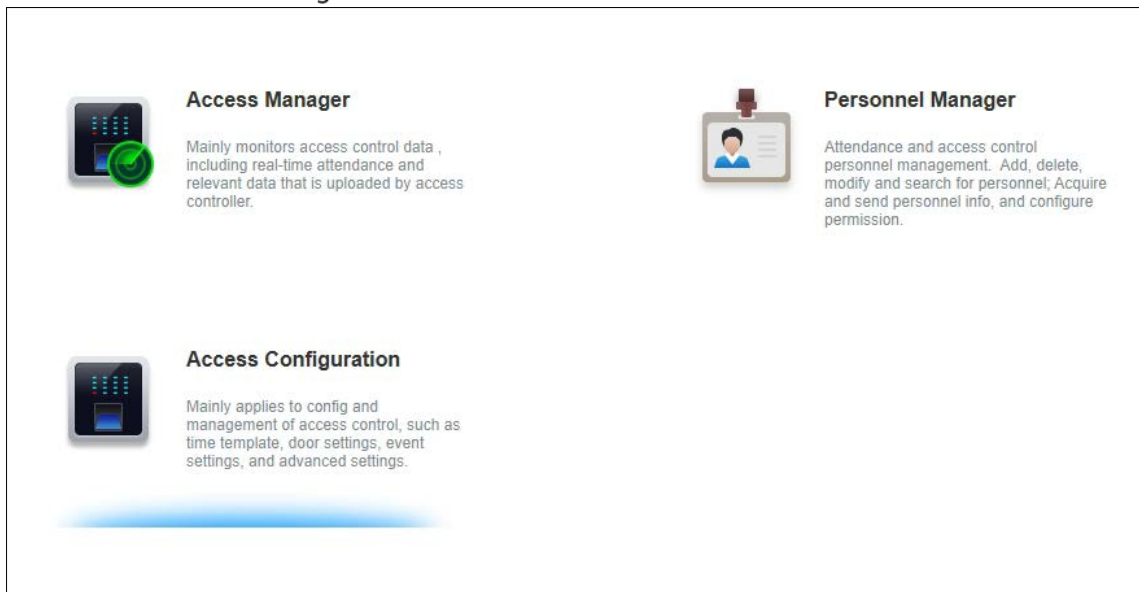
Access Manager

Mainly monitors access control data , including real-time attendance and relevant data that is uploaded by access controller.

Personnel Manager

Attendance and access control personnel management.  Add, delete, modify and search for personnel; Acquire and send personnel info, and configure permission.

Access Configuration

Mainly applies to config and management of access control, such as time template, door settings, event settings, and advanced settings.